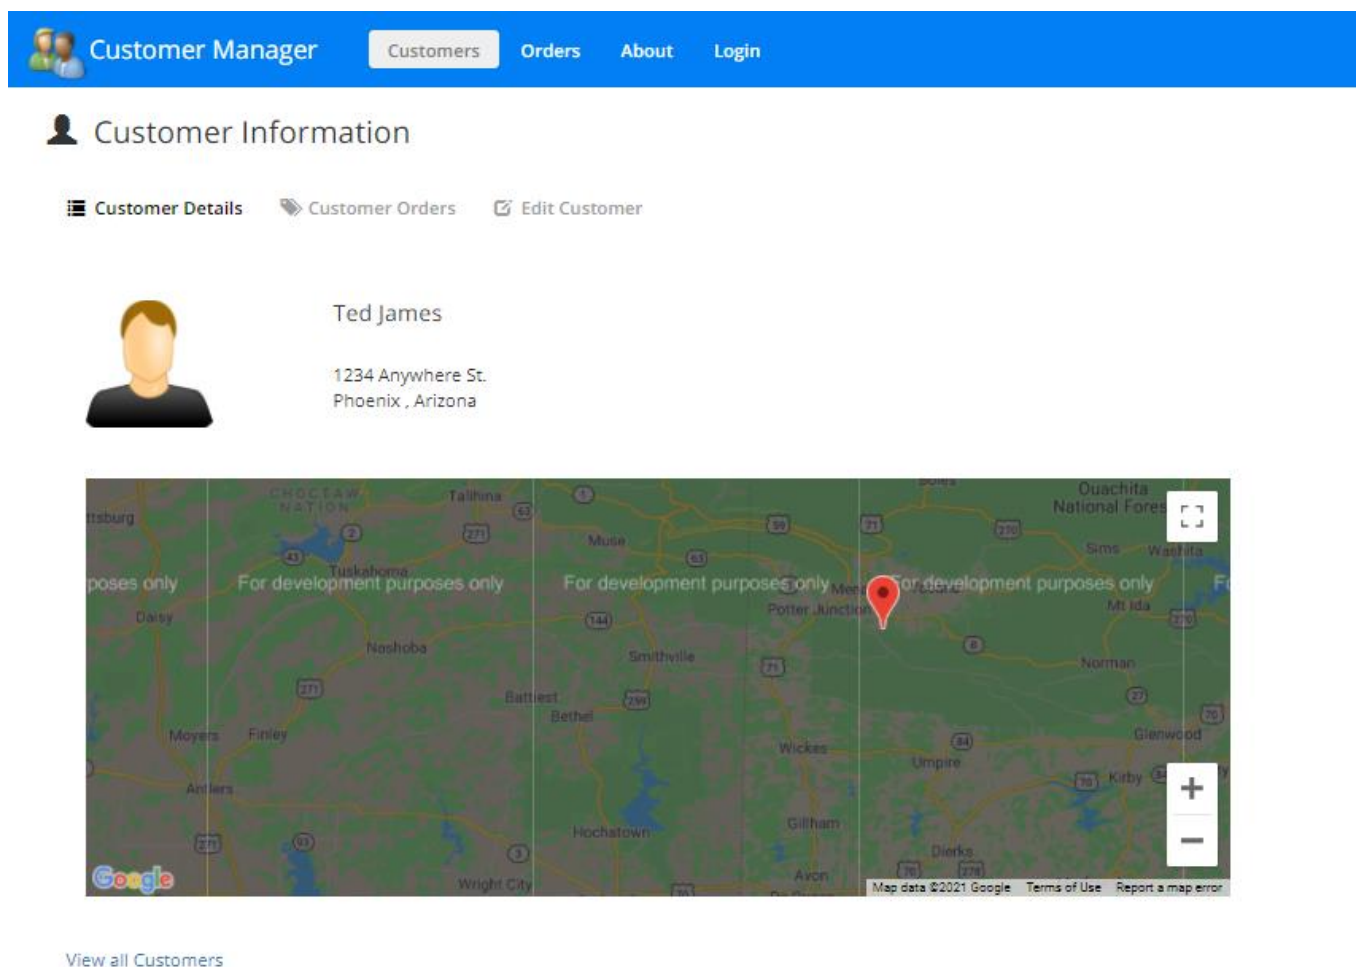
Customer Manager Customers Orders About Login

Customer Information

Customer Details Customer Orders Edit Customer

Ted James

1234 Anywhere St.
Phoenix , Arizona

ttsburg CHOCTAW NATION Talihina Ouachita National Fores
poses only For development purposes only For development purposes only For development purposes only
Tuskahoma Muse Potter Junction Sims Washita Mt Ida
Daisy Nashoba Smithville Norman
Battiest Bethel Moyers Finley Wickes Umpire Glenwood Kirby
Antlers Hochatown Gillham Dierks
Wright City Avon
Google Map data ©2021 Google Terms of Use Report a map error

View all Customers